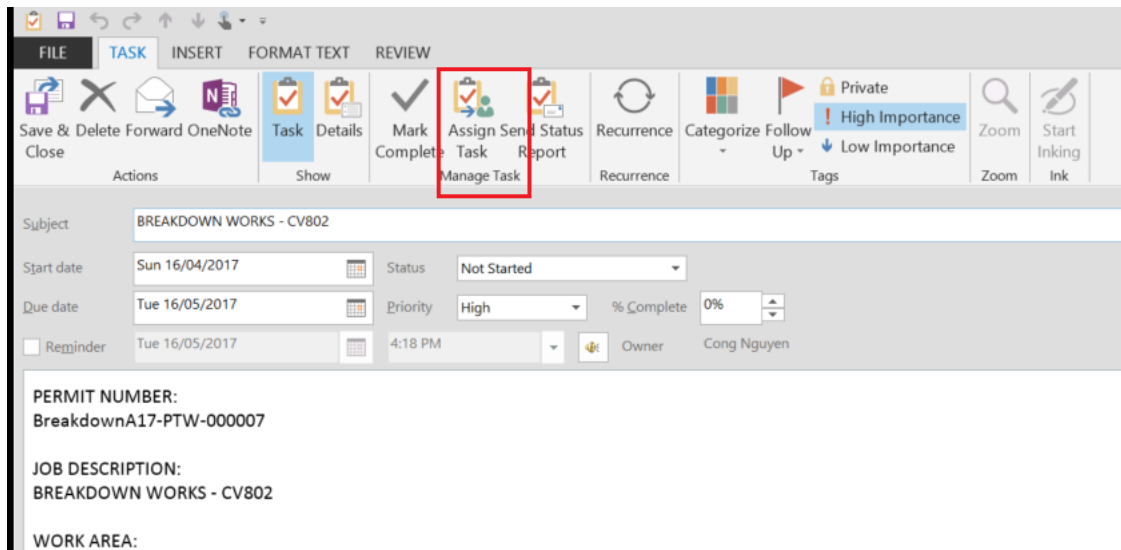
FILE TASK INSERT FORMAT TEXT REVIEW

Save & Close Delete Forward OneNote
Actions

Task Details
Show

Mark Complete Assign Task Send Status Report
Manage Task

Recurrence
Recurrence

Categorize Follow Up
Private
! High Importance
Low Importance
Tags

Zoom
Zoom

Start Inking
Ink

Subject BREAKDOWN WORKS - CV802

Start date Sun 16/04/2017 Status Not Started

Due date Tue 16/05/2017 Priority High % Complete 0%

Reminder Tue 16/05/2017 4:18 PM Owner Cong Nguyen

PERMIT NUMBER:
BreakdownA17-PTW-000007

JOB DESCRIPTION:
BREAKDOWN WORKS - CV802

WORK AREA: